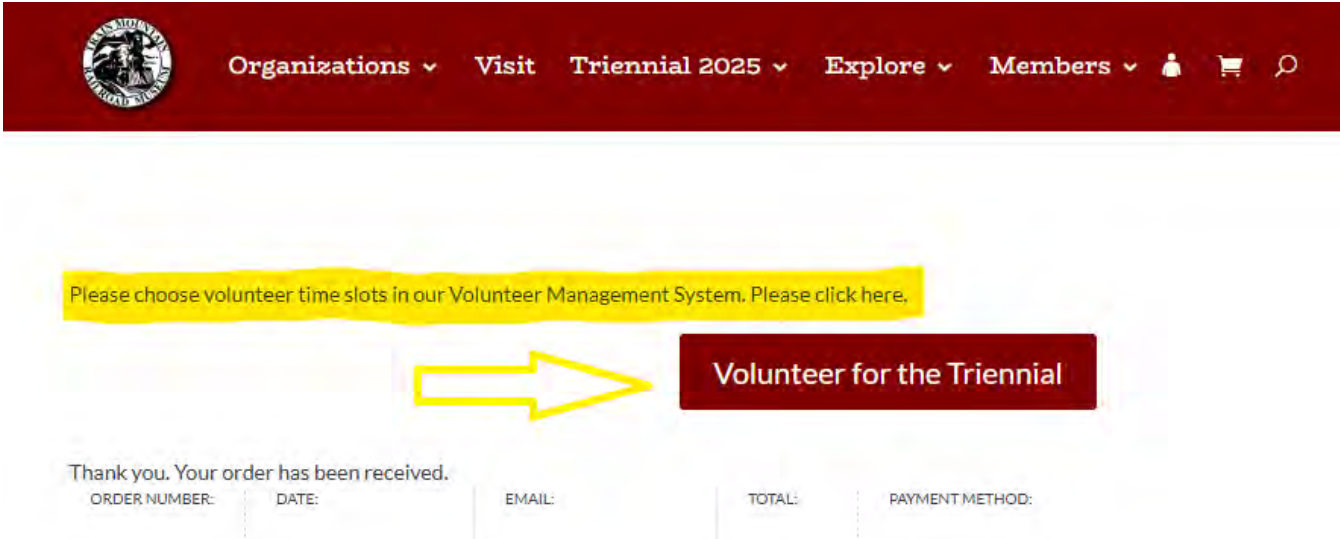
TRAIN MOUNTAIN RAILROAD MUSEUM

Organizations Visit Triennial 2025 Explore Members

Please choose volunteer time slots in our Volunteer Management System. Please click here.

Volunteer for the Triennial

Thank you. Your order has been received.

| ORDER NUMBER: | DATE: | EMAIL: | TOTAL: | PAYMENT METHOD: |
|---|---|---|---|---|